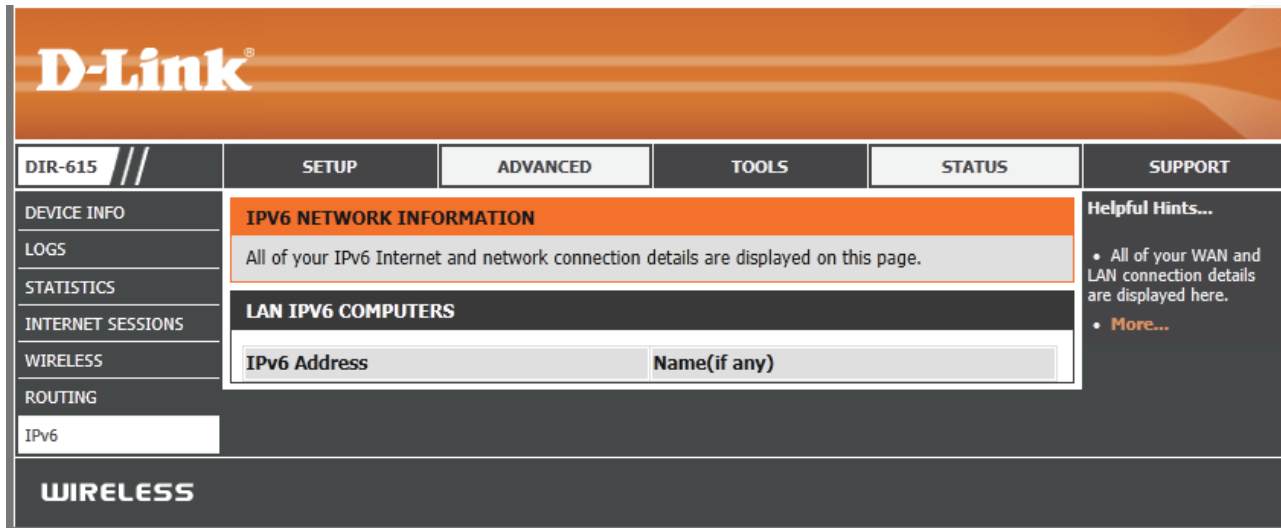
D-Link®

DIR-615

SETUP | ADVANCED | TOOLS | STATUS | SUPPORT

DEVICE INFO
LOGS
STATISTICS
INTERNET SESSIONS
WIRELESS
ROUTING
IPv6

IPV6 NETWORK INFORMATION

All of your IPv6 Internet and network connection details are displayed on this page.

LAN IPV6 COMPUTERS

| IPv6 Address | Name(if any) |
|---|---|

Helpful Hints...

• All of your WAN and LAN connection details are displayed here.

• More...

WIRELESS